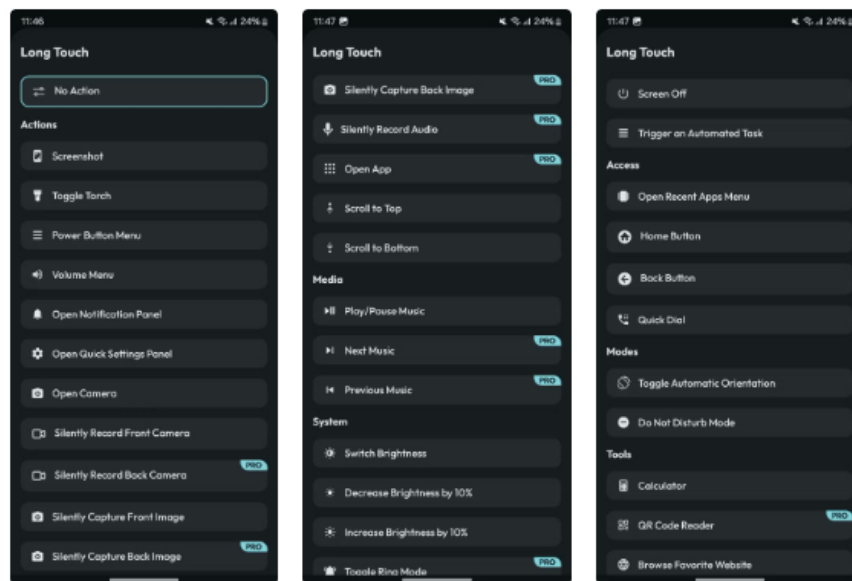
11:46 24%

Long Touch

No Action

Actions

Screenshot

Toggle Torch

Power Button Menu

Volume Menu

Open Notification Panel

Open Quick Settings Panel

Open Camera

Silently Record Front Camera

Silently Record Back Camera PRO

Silently Capture Front Image

Silently Capture Back Image PRO

11:47 24%

Long Touch

Silently Capture Back Image PRO

Silently Record Audio PRO

Open App PRO

Scroll to Top

Scroll to Bottom

Media

Play/Pause Music

Next Music PRO

Previous Music PRO

System

Switch Brightness

Decrease Brightness by 10%

Increase Brightness by 10%

Toggle Ring Mode PRO

11:47 24%

Long Touch

Screen Off

Trigger an Automated Task

Access

Open Recent Apps Menu

Home Button

Back Button

Quick Dial

Modes

Toggle Automatic Orientation

Do Not Disturb Mode

Tools

Calculator

QR Code Reader PRO

Browse Favorite Website